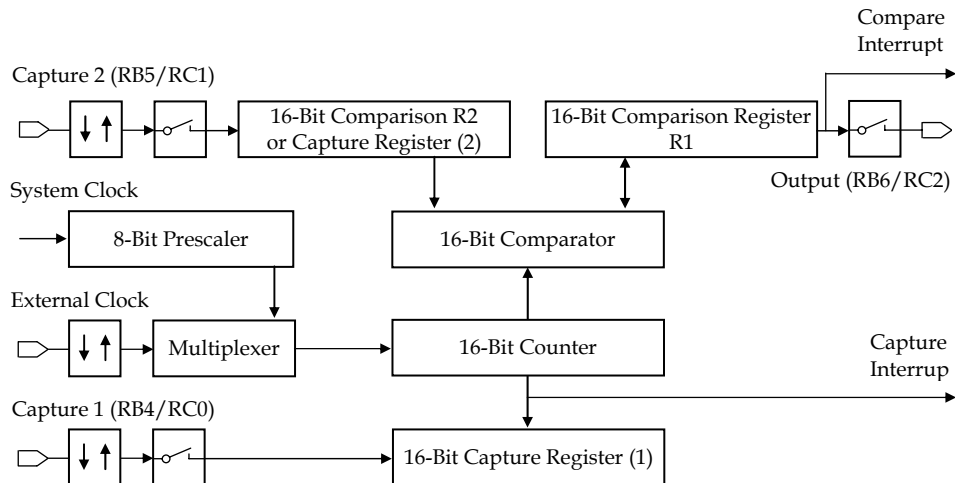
Compare Interrupt

Capture 2 (RB5/RC1)

16-Bit Comparison R2 or Capture Register (2)

16-Bit Comparison Register R1

Output (RB6/RC2)

System Clock

8-Bit Prescaler

16-Bit Comparator

External Clock

Multiplexer

16-Bit Counter

Capture Interrup

Capture 1 (RB4/RC0)

16-Bit Capture Register (1)